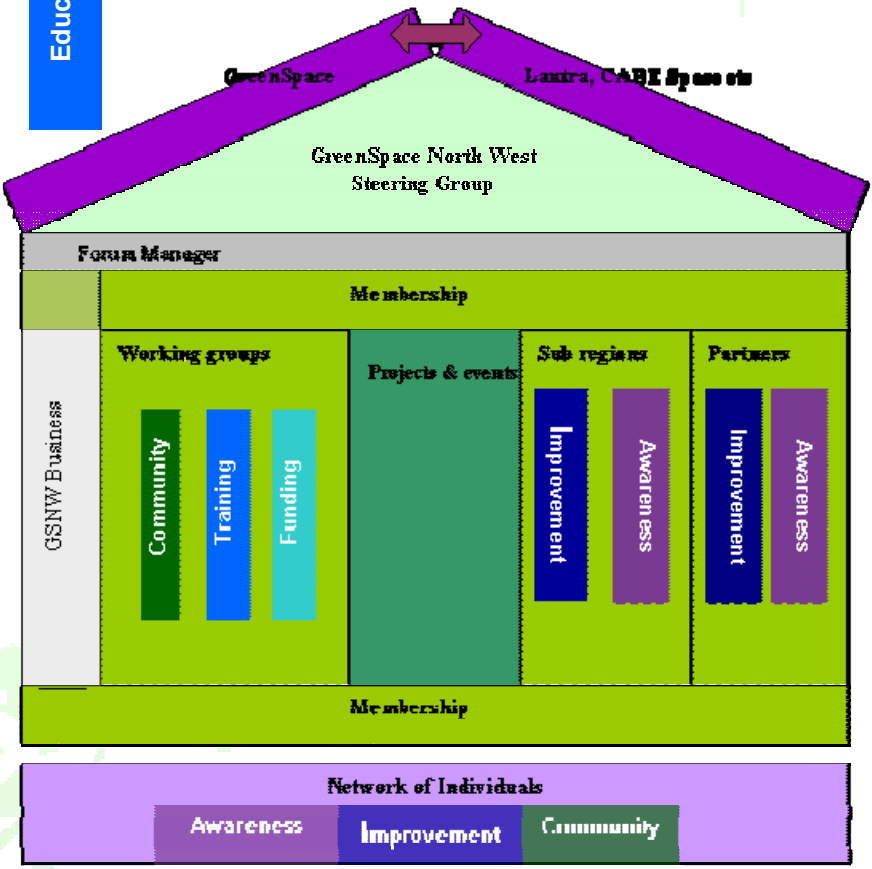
Educ

GreenSpace

Lantra, CABE Spaces etc

GreenSpace North West Steering Group

Forum Manager

Membership

GSNW Business

Working groups

Community

Training

Funding

Projects & events

Sub regions

Improvement

Awareness

Partners

Improvement

Awareness

Membership

Network of Individuals

Awareness

Improvement

Community